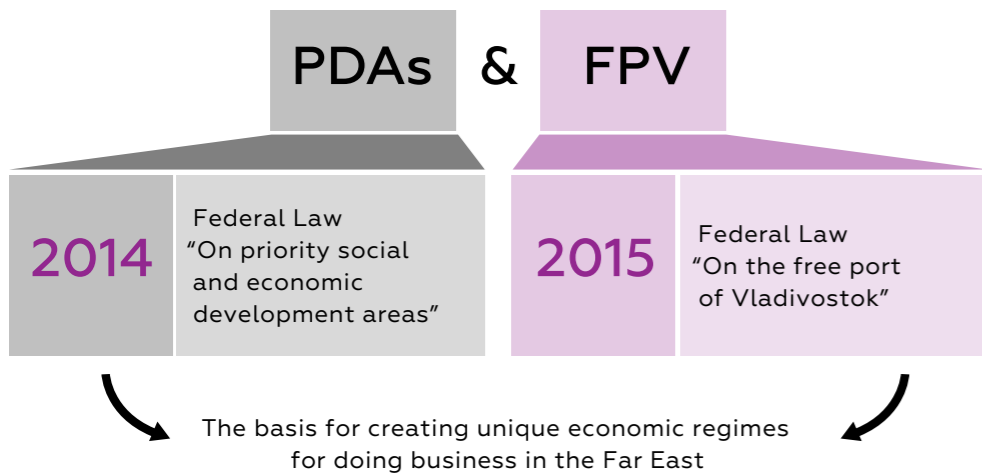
PDAs & FPV

2014

Federal Law “On priority social and economic development areas”

2015

Federal Law “On the free port of Vladivostok”

The basis for creating unique economic regimes for doing business in the Far East